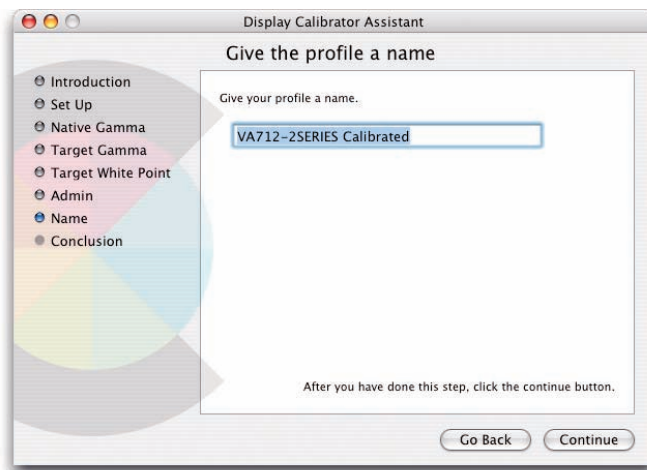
Display Calibrator Assistant

Give the profile a name

Introduction
Set Up
Native Gamma
Target Gamma
Target White Point
Admin
Name
Conclusion

Give your profile a name.

VA712-2SERIES Calibrated

After you have done this step, click the continue button.

Go Back
Continue